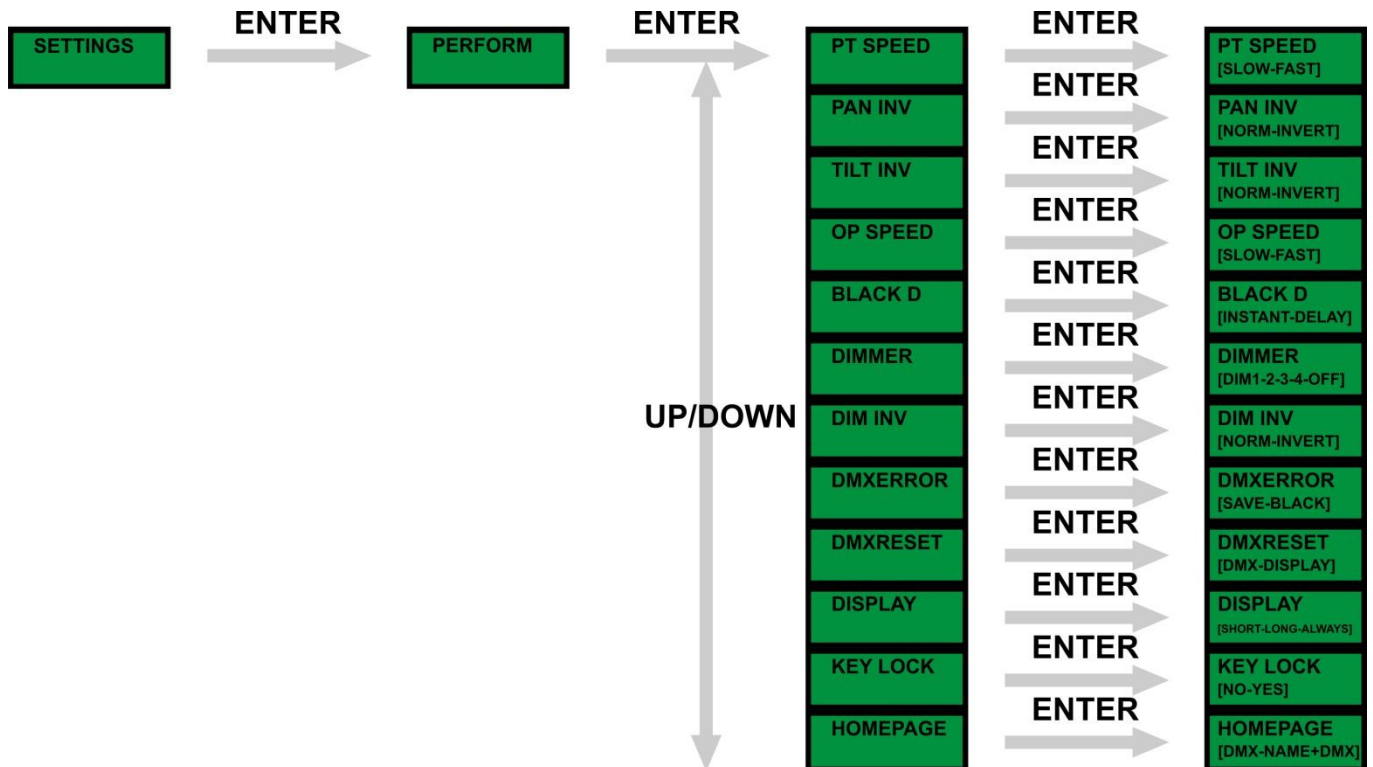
SETTINGS

ENTER

PERFORM

ENTER

UP/DOWN

PT SPEED

ENTER

PT SPEED [SLOW-FAST]

PAN INV

ENTER

PAN INV [NORM-INVERT]

TILT INV

ENTER

TILT INV [NORM-INVERT]

OP SPEED

ENTER

OP SPEED [SLOW-FAST]

BLACK D

ENTER

BLACK D [INSTANT-DELAY]

DIMMER

ENTER

DIMMER [DIM1-2-3-4-OFF]

DIM INV

ENTER

DIM INV [NORM-INVERT]

DMXERROR

ENTER

DMXERROR [SAVE-BLACK]

DMXRESET

ENTER

DMXRESET [DMX-DISPLAY]

DISPLAY

ENTER

DISPLAY [SHORT-LONG-ALWAYS]

KEY LOCK

ENTER

KEY LOCK [NO-YES]

HOMEPAGE

ENTER

HOMEPAGE [DMX-NAME+DMX]